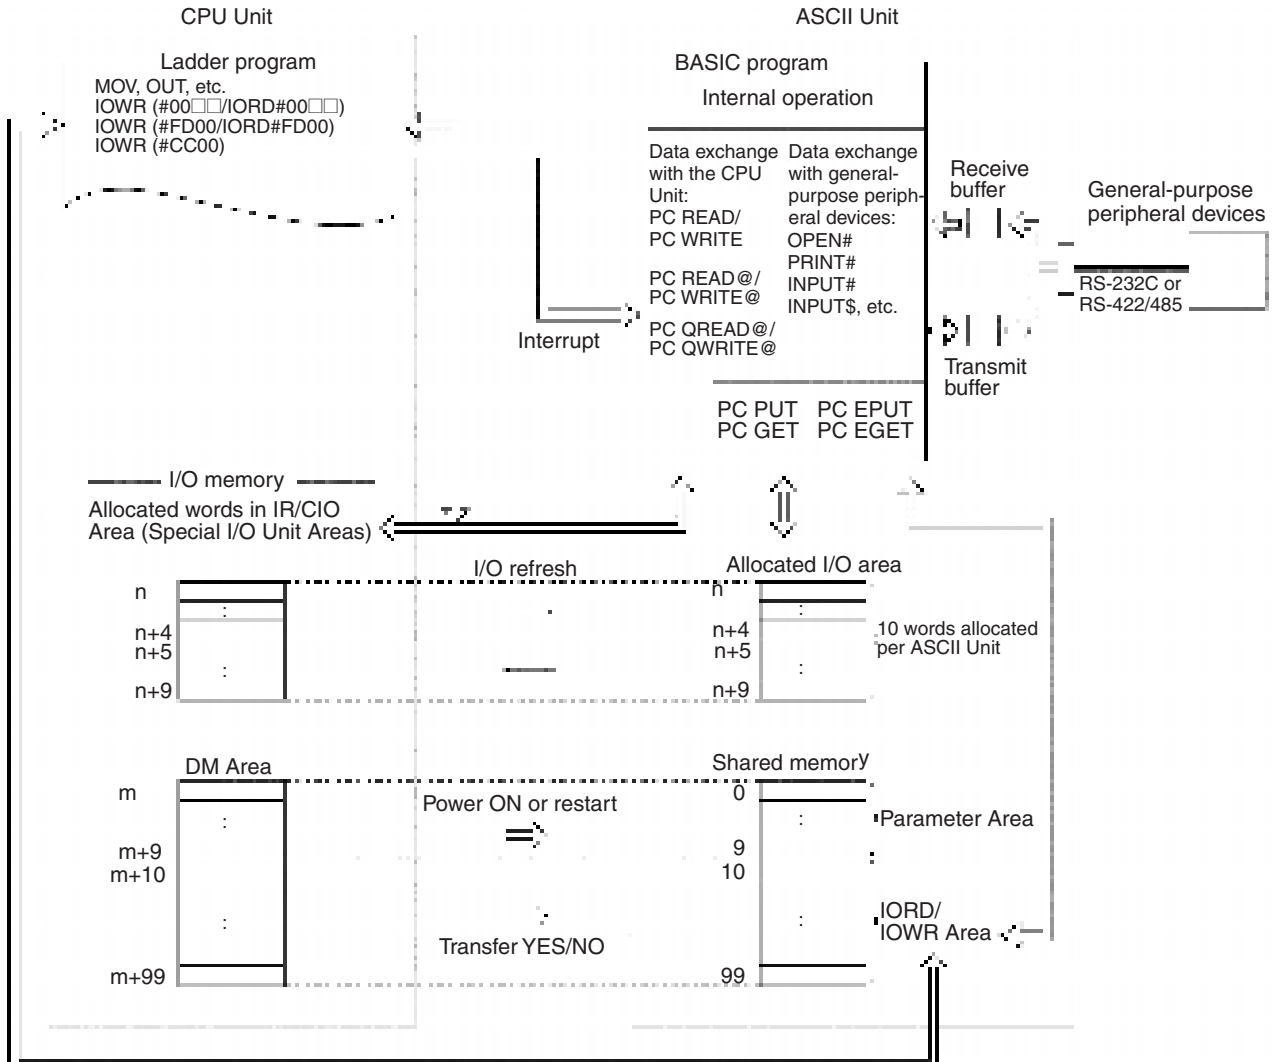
CPU Unit

ASCII Unit

Ladder program
MOV, OUT, etc.
IOWR (#00□□/IORD#00□□)
IOWR (#FD00/IORD#FD00)
IOWR (#CC00)

BASIC program
Internal operation

Data exchange with the CPU Unit:
PC READ/
PC WRITE
PC READ@/
PC WRITE@
PC QREAD@/
PC QWRITE@

Data exchange with general-purpose peripheral devices:
OPEN#
PRINT#
INPUT#
INPUT$, etc.

Interrupt

Receive buffer

Transmit buffer

General-purpose peripheral devices

RS-232C or RS-422/485

PC PUT PC EPUT
PC GET PC EGET

I/O memory
Allocated words in IR/CIO Area (Special I/O Unit Areas)

I/O refresh

Allocated I/O area

n
:
n+4
n+5
:
n+9

n
:
n+4
n+5
:
n+9

10 words allocated per ASCII Unit

DM Area

Shared memory

m
:
m+9
m+10
:
m+99

Power ON or restart

Transfer YES/NO

0
:
9
10
:
99

Parameter Area

IORD/
IOWR Area